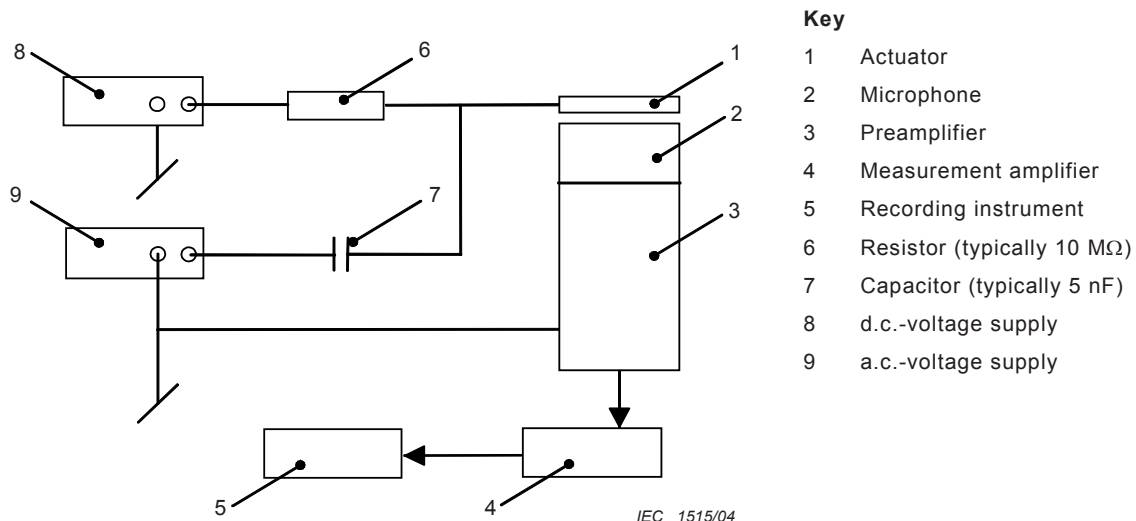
8

6

1

2

9

7

3

5

4

IEC 1515/04

**Key**

1 Actuator

2 Microphone

3 Preamplifier

4 Measurement amplifier

5 Recording instrument

6 Resistor (typically 10 M$\Omega$)

7 Capacitor (typically 5 nF)

8 d.c.-voltage supply

9 a.c.-voltage supply